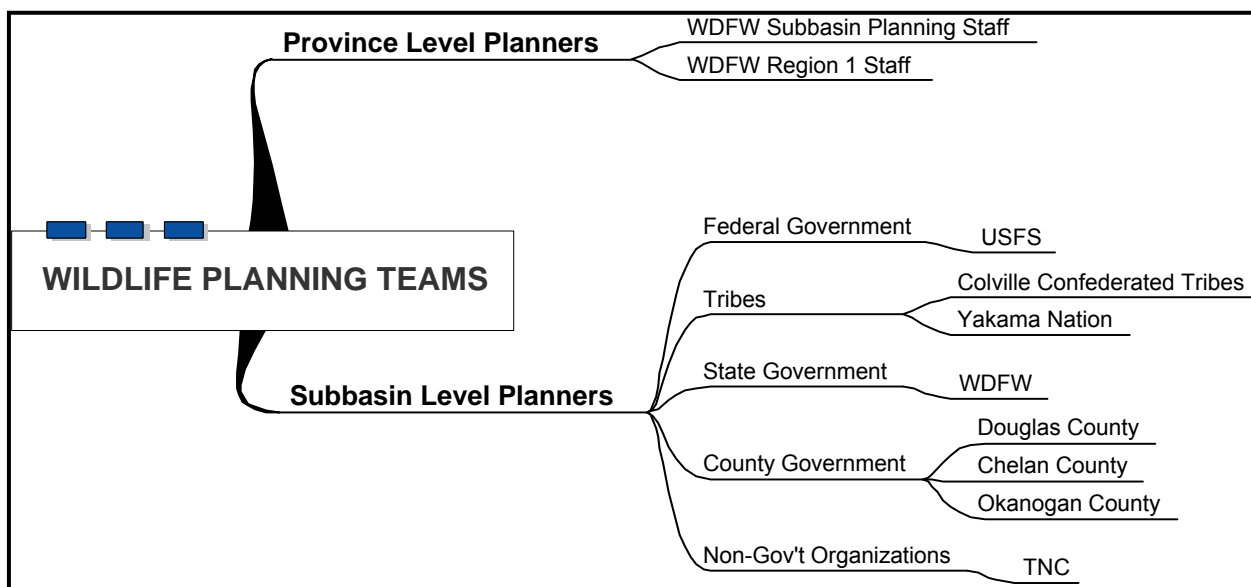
WILDLIFE PLANNING TEAMS

Province Level Planners

WDFW Subbasin Planning Staff

WDFW Region 1 Staff

Subbasin Level Planners

Federal Government

USFS

Tribes

Colville Confederated Tribes

Yakama Nation

State Government

WDFW

County Government

Douglas County

Chelan County

Okanogan County

Non-Gov't Organizations

TNC